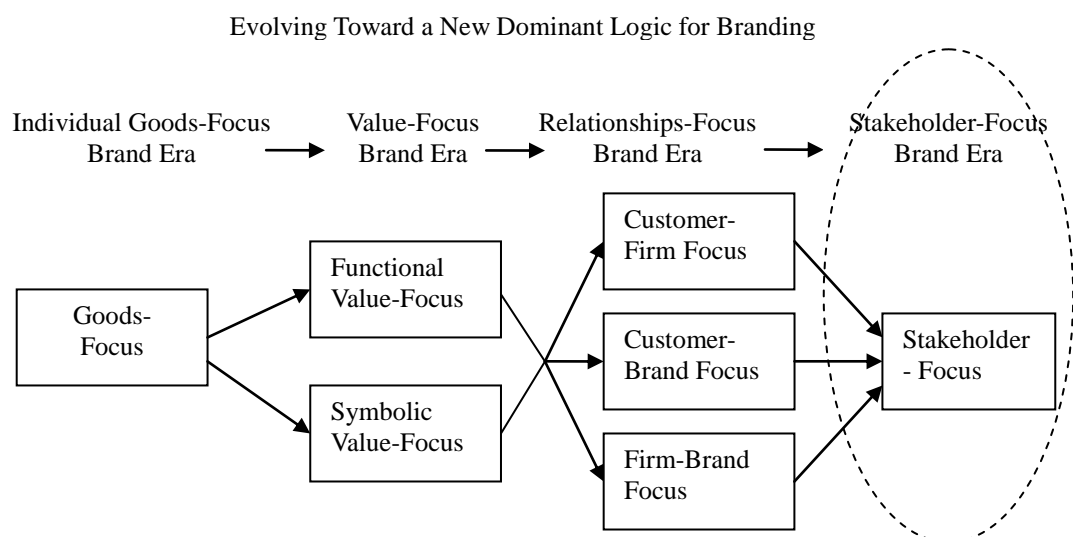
Evolving Toward a New Dominant Logic for Branding

Individual Goods-Focus Brand Era

Value-Focus Brand Era

Relationships-Focus Brand Era

Stakeholder-Focus Brand Era

Goods-Focus

Functional Value-Focus

Symbolic Value-Focus

Customer-Firm Focus

Customer-Brand Focus

Firm-Brand Focus

Stakeholder - Focus